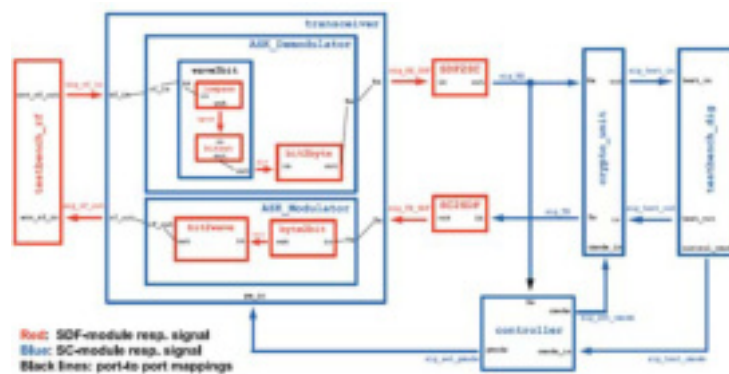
transceiver

ASK_Demodulator

wave2bit

compare

bitsum

bit2byte

ASK_Modulator

bit2wave

byte2bit

testbench_rf

SDF2SC

SC2SDF

crypto_unit

testbench_dig

controller

Red: SDF-module resp. signal
Blue: SC-module resp. signal
Black lines: port-to port mappings